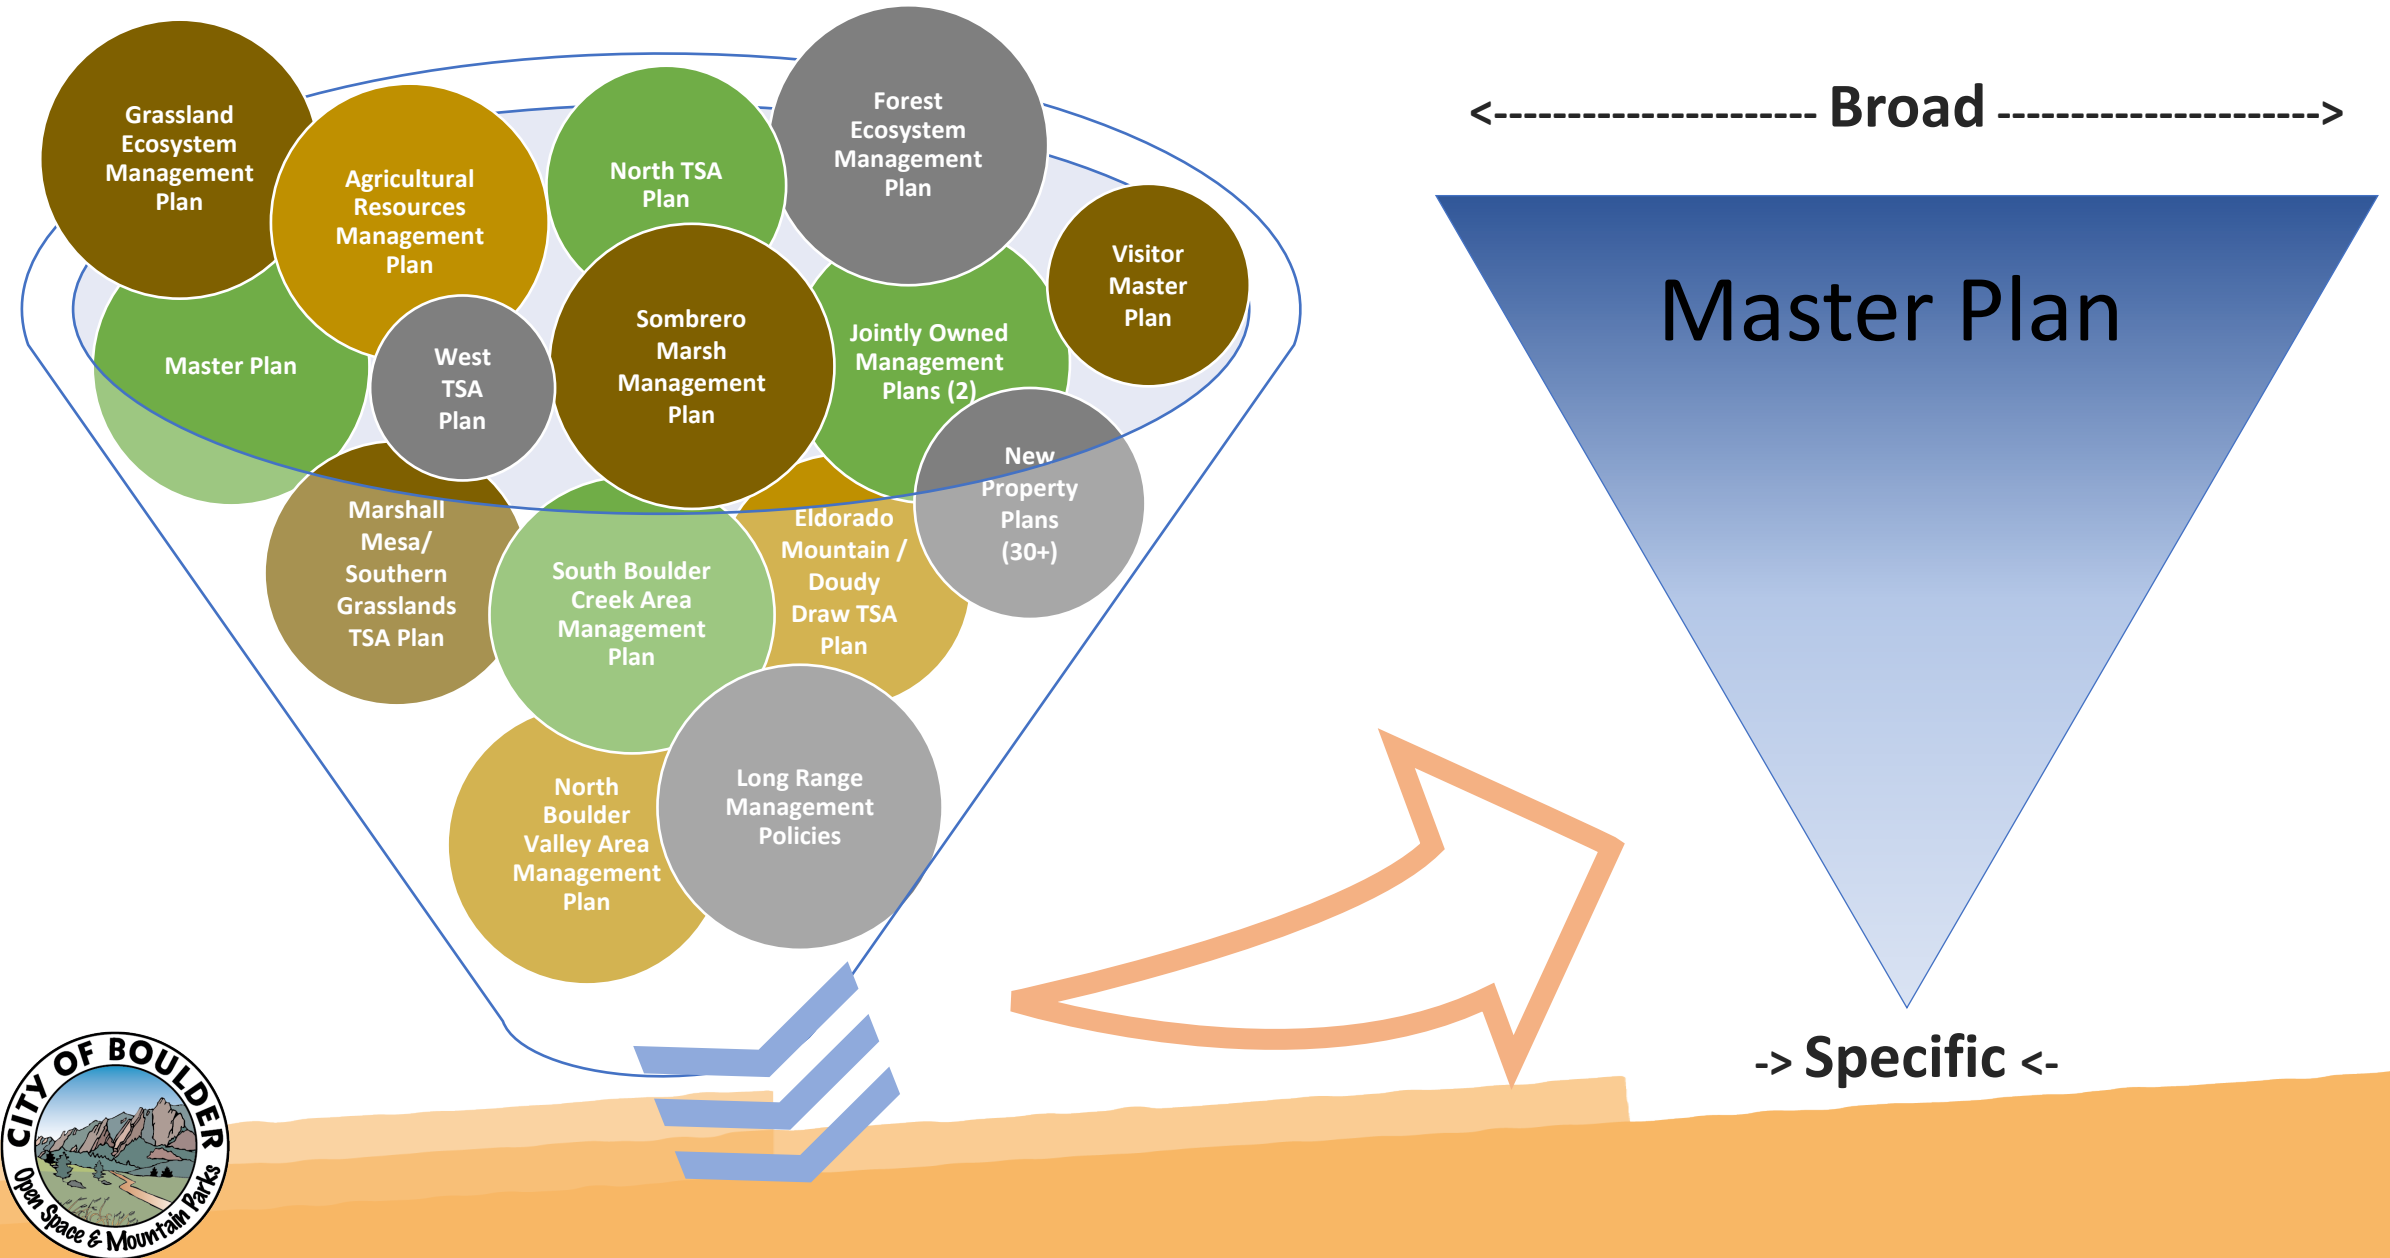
Grassland Ecosystem Management Plan

Agricultural Resources Management Plan

North TSA Plan

Forest Ecosystem Management Plan

Visitor Master Plan

Master Plan

West TSA Plan

Sombrero Marsh Management Plan

Jointly Owned Management Plans (2)

New Property Plans (30+)

Marshall Mesa/ Southern Grasslands TSA Plan

South Boulder Creek Area Management Plan

Eldorado Mountain / Doudy Draw TSA Plan

North Boulder Valley Area Management Plan

Long Range Management Policies

<--------------------- Broad --------------------->

Master Plan

-> Specific <-

CITY OF BOULDER
Open Space & Mountain Parks